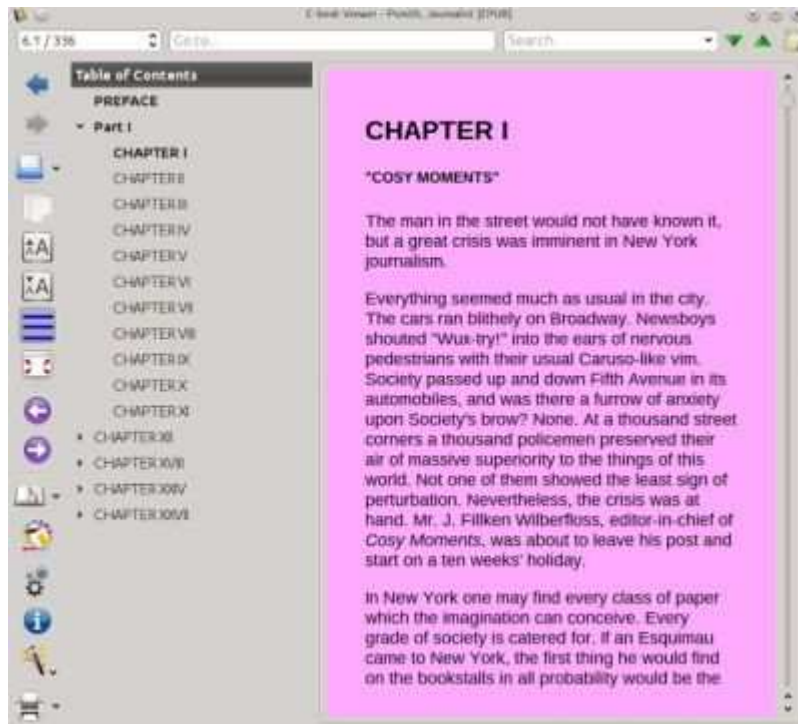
E-book Viewer - Psmith, Journalist [EPUB]

6.1 / 336

Go to...

Search...

Table of Contents

PREFACE

Part I

CHAPTER I

CHAPTER II

CHAPTER III

CHAPTER IV

CHAPTER V

CHAPTER VI

CHAPTER VII

CHAPTER VIII

CHAPTER IX

CHAPTER X

CHAPTER XI

CHAPTER XII

CHAPTER XVII

CHAPTER XXIV

CHAPTER XXVII

CHAPTER I

"COSY MOMENTS"

The man in the street would not have known it, but a great crisis was imminent in New York journalism.

Everything seemed much as usual in the city. The cars ran blithely on Broadway. Newsboys shouted "Wux-try!" into the ears of nervous pedestrians with their usual Caruso-like vim. Society passed up and down Fifth Avenue in its automobiles, and was there a furrow of anxiety upon Society's brow? None. At a thousand street corners a thousand policemen preserved their air of massive superiority to the things of this world. Not one of them showed the least sign of perturbation. Nevertheless, the crisis was at hand. Mr. J. Fillken Wilberfloss, editor-in-chief of Cosy Moments, was about to leave his post and start on a ten weeks' holiday.

In New York one may find every class of paper which the imagination can conceive. Every grade of society is catered for. If an Esquimau came to New York, the first thing he would find on the bookstalls in all probability would be the